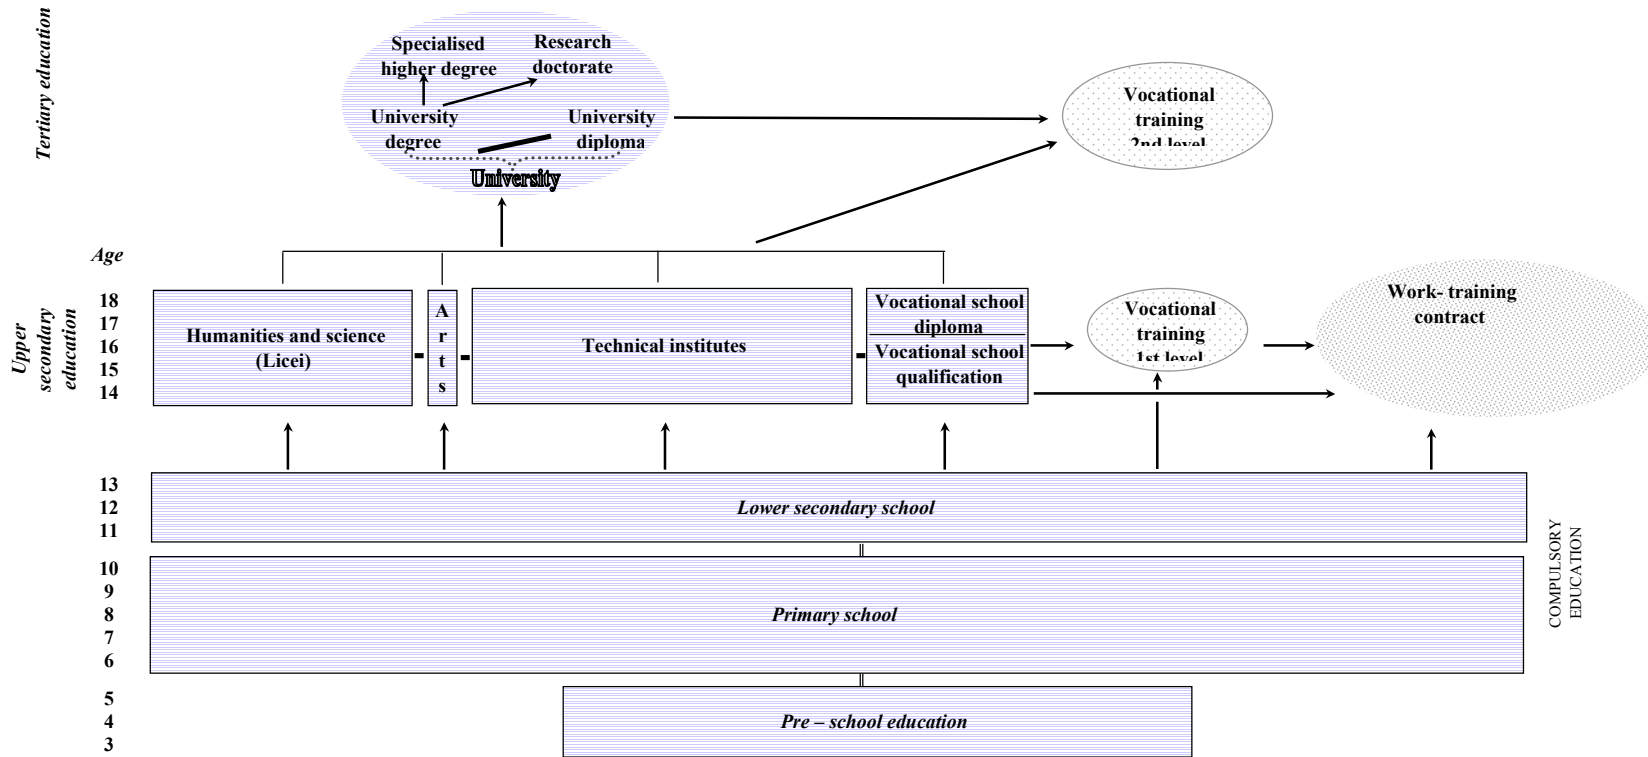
Tertiary education

Specialised higher degree

Research doctorate

University degree

University diploma

University

Vocational training 2nd level

Age

Upper secondary education

18
17
16
15
14

Humanities and science (Licei)

A r t s

Technical institutes

Vocational school diploma

Vocational school qualification

Vocational training 1st level

Work- training contract

13
12
11

Lower secondary school

10
9
8
7
6

Primary school

COMPULSORY EDUCATION

5
4
3

Pre – school education